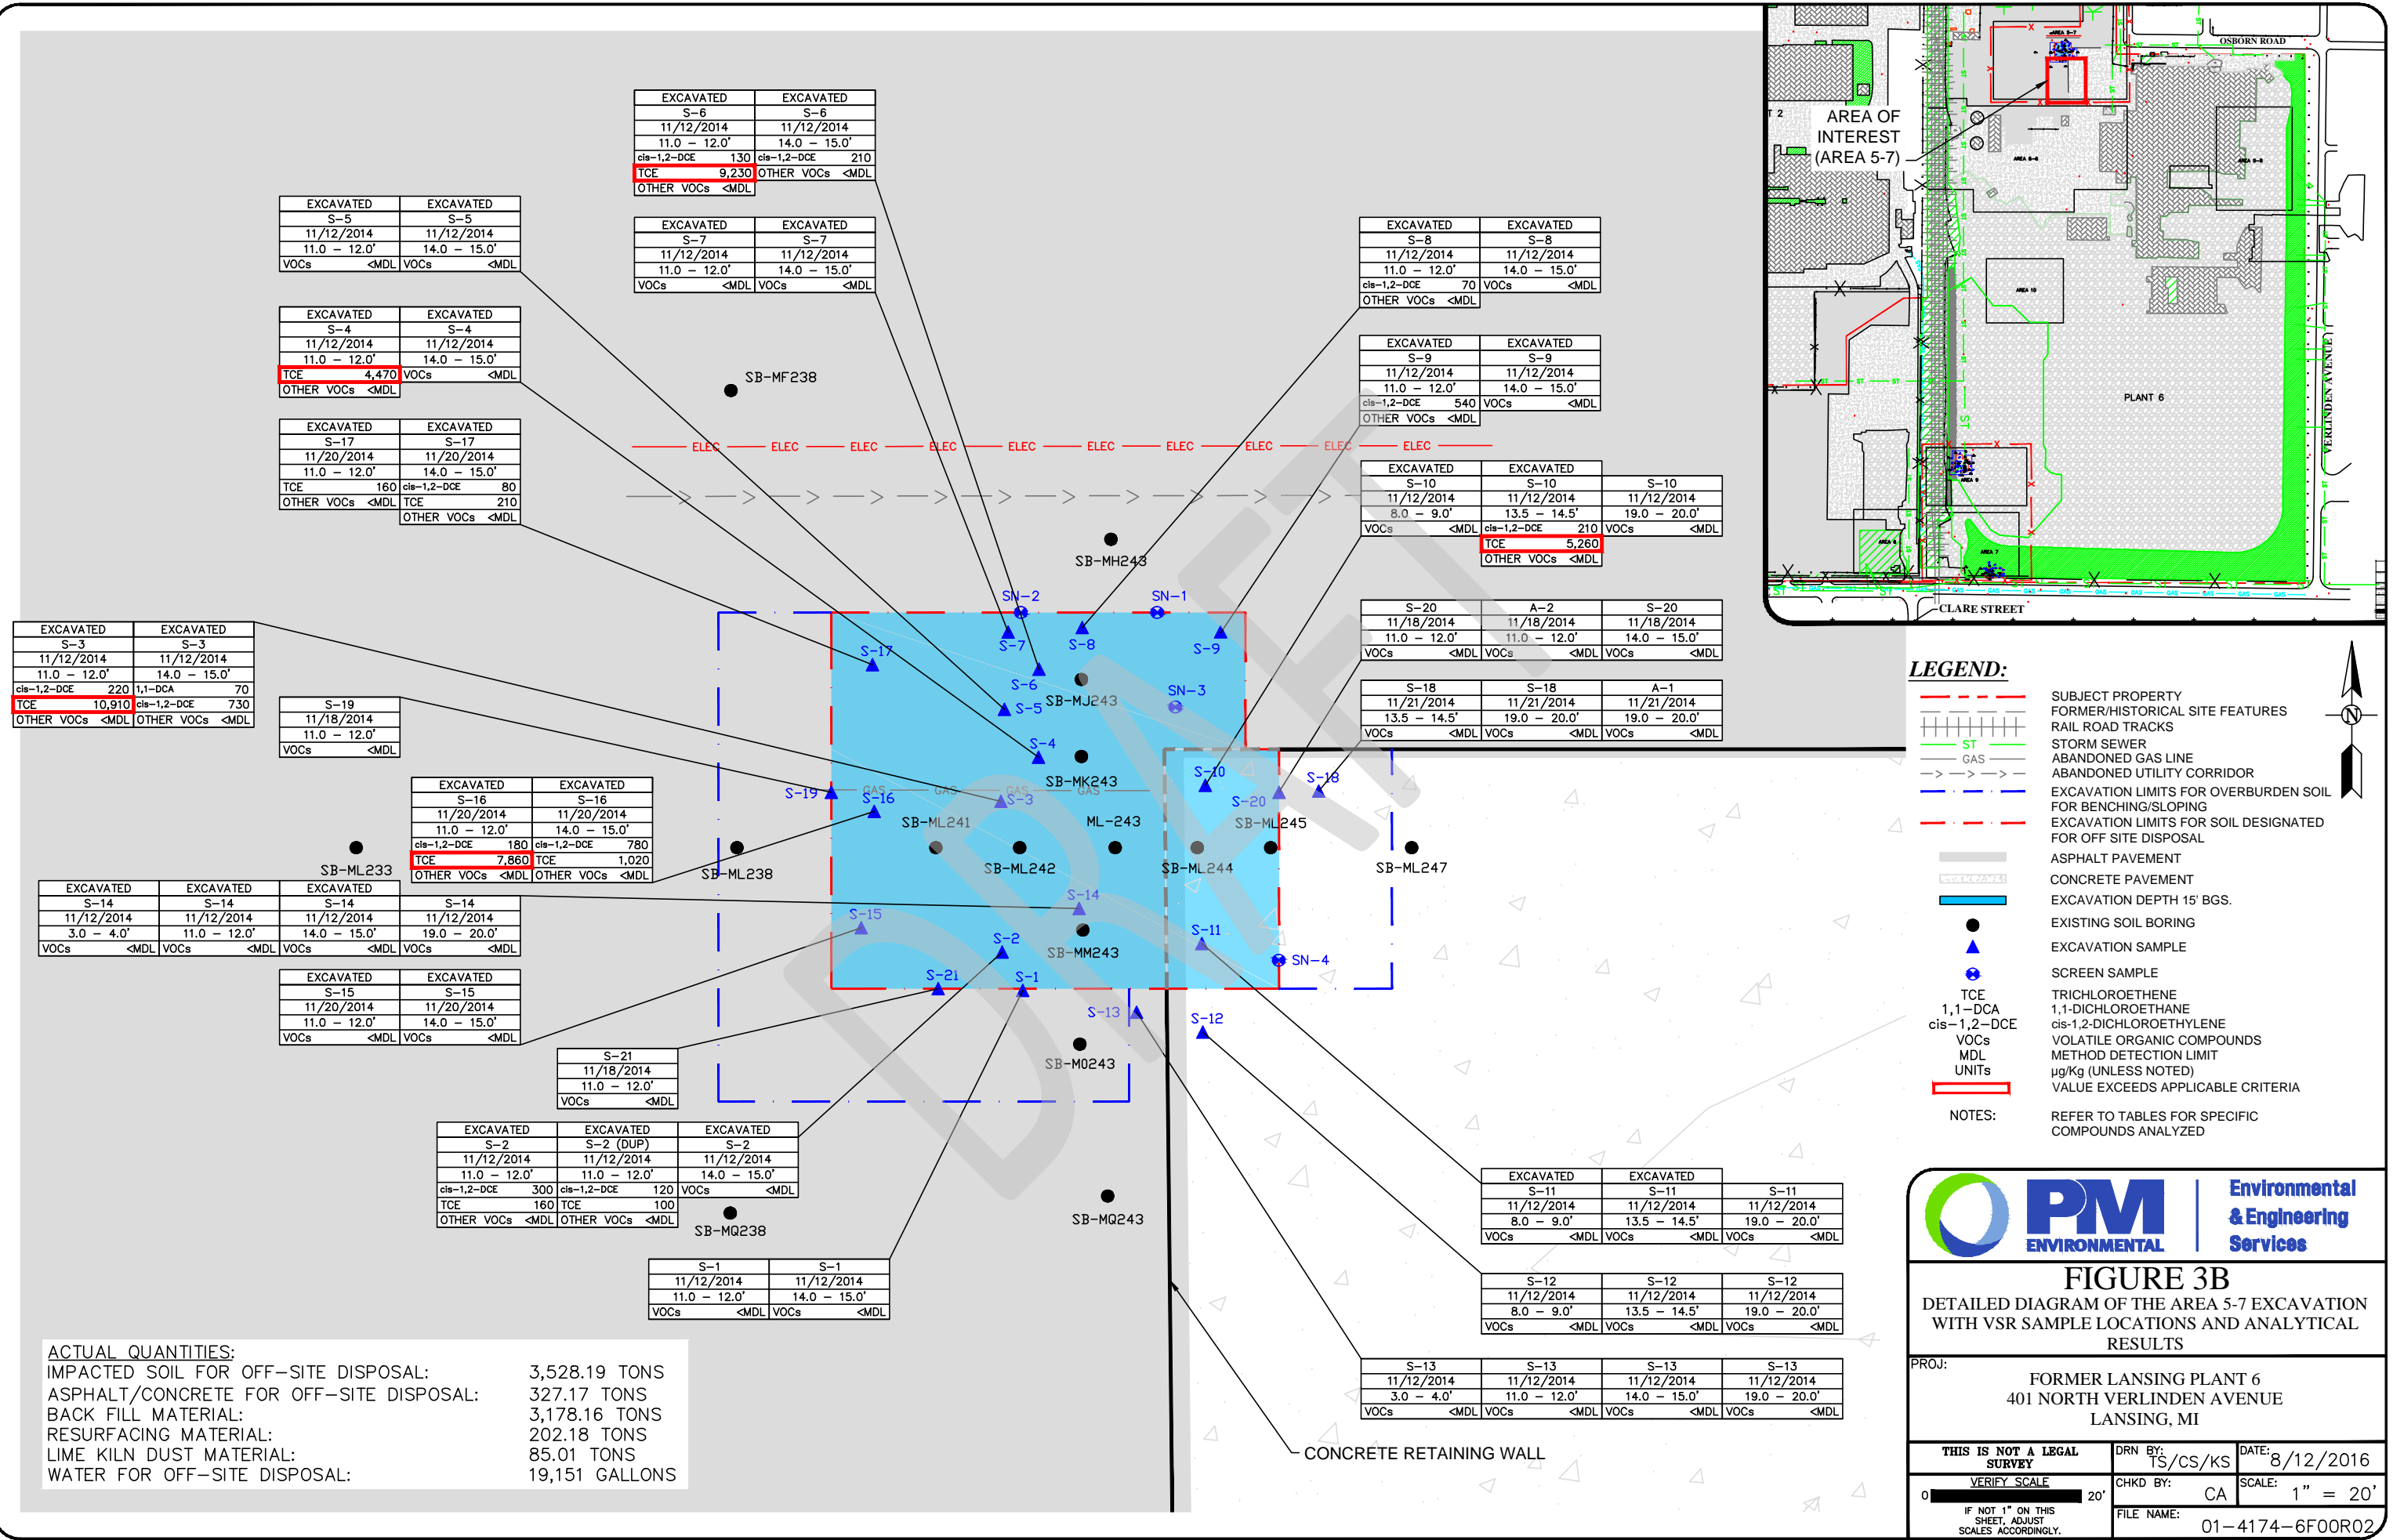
| EXCAVATED | EXCAVATED |
|---|---|
| S-6 | S-6 |
| 11/12/2014 | 11/12/2014 |
| 11.0 – 12.0' | 14.0 – 15.0' |
| cis-1,2-DCE 130 | cis-1,2-DCE 210 |
| TCE 9,230 | OTHER VOCs <MDL |
| OTHER VOCs <MDL | |

| EXCAVATED | EXCAVATED |
|---|---|
| S-5 | S-5 |
| 11/12/2014 | 11/12/2014 |
| 11.0 – 12.0' | 14.0 – 15.0' |
| VOCs <MDL | VOCs <MDL |

| EXCAVATED | EXCAVATED |
|---|---|
| S-7 | S-7 |
| 11/12/2014 | 11/12/2014 |
| 11.0 – 12.0' | 14.0 – 15.0' |
| VOCs <MDL | VOCs <MDL |

| EXCAVATED | EXCAVATED |
|---|---|
| S-8 | S-8 |
| 11/12/2014 | 11/12/2014 |
| 11.0 – 12.0' | 14.0 – 15.0' |
| cis-1,2-DCE 70 | VOCs <MDL |
| OTHER VOCs <MDL | |

| EXCAVATED | EXCAVATED |
|---|---|
| S-4 | S-4 |
| 11/12/2014 | 11/12/2014 |
| 11.0 – 12.0' | 14.0 – 15.0' |
| TCE 4,470 | VOCs <MDL |
| OTHER VOCs <MDL | |

| EXCAVATED | EXCAVATED |
|---|---|
| S-9 | S-9 |
| 11/12/2014 | 11/12/2014 |
| 11.0 – 12.0' | 14.0 – 15.0' |
| cis-1,2-DCE 540 | VOCs <MDL |
| OTHER VOCs <MDL | |

SB-MF238

| EXCAVATED | EXCAVATED |
|---|---|
| S-17 | S-17 |
| 11/20/2014 | 11/20/2014 |
| 11.0 – 12.0' | 14.0 – 15.0' |
| TCE 160 | cis-1,2-DCE 80 |
| OTHER VOCs <MDL | TCE 210 |
| | OTHER VOCs <MDL |

ELEC ELEC ELEC ELEC ELEC ELEC ELEC ELEC ELEC ELEC

| EXCAVATED | EXCAVATED | |
|---|---|---|
| S-10 | S-10 | S-10 |
| 11/12/2014 | 11/12/2014 | 11/12/2014 |
| 8.0 – 9.0' | 13.5 – 14.5' | 19.0 – 20.0' |
| VOCs <MDL | cis-1,2-DCE 210 | VOCs <MDL |
| | TCE 5,260 | |
| | OTHER VOCs <MDL | |

SB-MH243

SN-2 SN-1

| S-20 | A-2 | S-20 |
|---|---|---|
| 11/18/2014 | 11/18/2014 | 11/18/2014 |
| 11.0 – 12.0' | 11.0 – 12.0' | 14.0 – 15.0' |
| VOCs <MDL | VOCs <MDL | VOCs <MDL |

| EXCAVATED | EXCAVATED |
|---|---|
| S-3 | S-3 |
| 11/12/2014 | 11/12/2014 |
| 11.0 – 12.0' | 14.0 – 15.0' |
| cis-1,2-DCE 220 | 1,1-DCA 70 |
| TCE 10,910 | cis-1,2-DCE 730 |
| OTHER VOCs <MDL | OTHER VOCs <MDL |

S-17 S-7 S-8 S-9

| S-18 | S-18 | A-1 |
|---|---|---|
| 11/21/2014 | 11/21/2014 | 11/21/2014 |
| 13.5 – 14.5' | 19.0 – 20.0' | 19.0 – 20.0' |
| VOCs <MDL | VOCs <MDL | VOCs <MDL |

| S-19 |
|---|
| 11/18/2014 |
| 11.0 – 12.0' |
| VOCs <MDL |

S-6 SB-MJ243 SN-3 S-5 S-4 SB-MK243 S-10 S-18 S-19 S-16 GAS S-3 GAS GAS S-20

| EXCAVATED | EXCAVATED |
|---|---|
| S-16 | S-16 |
| 11/20/2014 | 11/20/2014 |
| 11.0 – 12.0' | 14.0 – 15.0' |
| cis-1,2-DCE 180 | cis-1,2-DCE 780 |
| TCE 7,860 | TCE 1,020 |
| OTHER VOCs <MDL | OTHER VOCs <MDL |

SB-ML241 ML-243 SB-ML245 SB-ML233 SB-ML238 SB-ML242 SB-ML244 SB-ML247

| EXCAVATED | EXCAVATED | EXCAVATED | |
|---|---|---|---|
| S-14 | S-14 | S-14 | S-14 |
| 11/12/2014 | 11/12/2014 | 11/12/2014 | 11/12/2014 |
| 3.0 – 4.0' | 11.0 – 12.0' | 14.0 – 15.0' | 19.0 – 20.0' |
| VOCs <MDL | VOCs <MDL | VOCs <MDL | VOCs <MDL |

S-14 S-15 S-2 S-11 SB-MM243 SN-4 S-21 S-1

| EXCAVATED | EXCAVATED |
|---|---|
| S-15 | S-15 |
| 11/20/2014 | 11/20/2014 |
| 11.0 – 12.0' | 14.0 – 15.0' |
| VOCs <MDL | VOCs <MDL |

S-13 S-12 SB-M0243

| S-21 |
|---|
| 11/18/2014 |
| 11.0 – 12.0' |
| VOCs <MDL |

| EXCAVATED | EXCAVATED | EXCAVATED |
|---|---|---|
| S-2 | S-2 (DUP) | S-2 |
| 11/12/2014 | 11/12/2014 | 11/12/2014 |
| 11.0 – 12.0' | 11.0 – 12.0' | 14.0 – 15.0' |
| cis-1,2-DCE 300 | cis-1,2-DCE 120 | VOCs <MDL |
| TCE 160 | TCE 100 | |
| OTHER VOCs <MDL | OTHER VOCs <MDL | |

SB-MQ238 SB-MQ243

| EXCAVATED | EXCAVATED | |
|---|---|---|
| S-11 | S-11 | S-11 |
| 11/12/2014 | 11/12/2014 | 11/12/2014 |
| 8.0 – 9.0' | 13.5 – 14.5' | 19.0 – 20.0' |
| VOCs <MDL | VOCs <MDL | VOCs <MDL |

| S-1 | S-1 |
|---|---|
| 11/12/2014 | 11/12/2014 |
| 11.0 – 12.0' | 14.0 – 15.0' |
| VOCs <MDL | VOCs <MDL |

| S-12 | S-12 | S-12 |
|---|---|---|
| 11/12/2014 | 11/12/2014 | 11/12/2014 |
| 8.0 – 9.0' | 13.5 – 14.5' | 19.0 – 20.0' |
| VOCs <MDL | VOCs <MDL | VOCs <MDL |

| S-13 | S-13 | S-13 | S-13 |
|---|---|---|---|
| 11/12/2014 | 11/12/2014 | 11/12/2014 | 11/12/2014 |
| 3.0 – 4.0' | 11.0 – 12.0' | 14.0 – 15.0' | 19.0 – 20.0' |
| VOCs <MDL | VOCs <MDL | VOCs <MDL | VOCs <MDL |

ACTUAL QUANTITIES:
IMPACTED SOIL FOR OFF-SITE DISPOSAL: 3,528.19 TONS
ASPHALT/CONCRETE FOR OFF-SITE DISPOSAL: 327.17 TONS
BACK FILL MATERIAL: 3,178.16 TONS
RESURFACING MATERIAL: 202.18 TONS
LIME KILN DUST MATERIAL: 85.01 TONS
WATER FOR OFF-SITE DISPOSAL: 19,151 GALLONS

CONCRETE RETAINING WALL

DRAFT

AREA OF INTEREST (AREA 5-7)
OSBORN ROAD
PLANT 6
VERLINDEN AVENUE
CLARE STREET
AREA 10 AREA 7 AREA 8 AREA 9
ST GAS

LEGEND:
SUBJECT PROPERTY
FORMER/HISTORICAL SITE FEATURES
RAIL ROAD TRACKS
ST STORM SEWER
GAS ABANDONED GAS LINE
ABANDONED UTILITY CORRIDOR
EXCAVATION LIMITS FOR OVERBURDEN SOIL FOR BENCHING/SLOPING
EXCAVATION LIMITS FOR SOIL DESIGNATED FOR OFF SITE DISPOSAL
ASPHALT PAVEMENT
CONCRETE PAVEMENT
EXCAVATION DEPTH 15' BGS.
EXISTING SOIL BORING
EXCAVATION SAMPLE
SCREEN SAMPLE
TCE TRICHLOROETHENE
1,1-DCA 1,1-DICHLOROETHANE
cis-1,2-DCE cis-1,2-DICHLOROETHYLENE
VOCs VOLATILE ORGANIC COMPOUNDS
MDL METHOD DETECTION LIMIT
UNITs µg/Kg (UNLESS NOTED)
VALUE EXCEEDS APPLICABLE CRITERIA
NOTES: REFER TO TABLES FOR SPECIFIC COMPOUNDS ANALYZED

N

PM ENVIRONMENTAL
Environmental & Engineering Services

FIGURE 3B
DETAILED DIAGRAM OF THE AREA 5-7 EXCAVATION WITH VSR SAMPLE LOCATIONS AND ANALYTICAL RESULTS

PROJ:
FORMER LANSING PLANT 6
401 NORTH VERLINDEN AVENUE
LANSING, MI

THIS IS NOT A LEGAL SURVEY
DRN BY: TS/CS/KS
DATE: 8/12/2016
VERIFY SCALE
0 20'
IF NOT 1" ON THIS SHEET, ADJUST SCALES ACCORDINGLY.
CHKD BY: CA
SCALE: 1" = 20'
FILE NAME: 01-4174-6F00R02